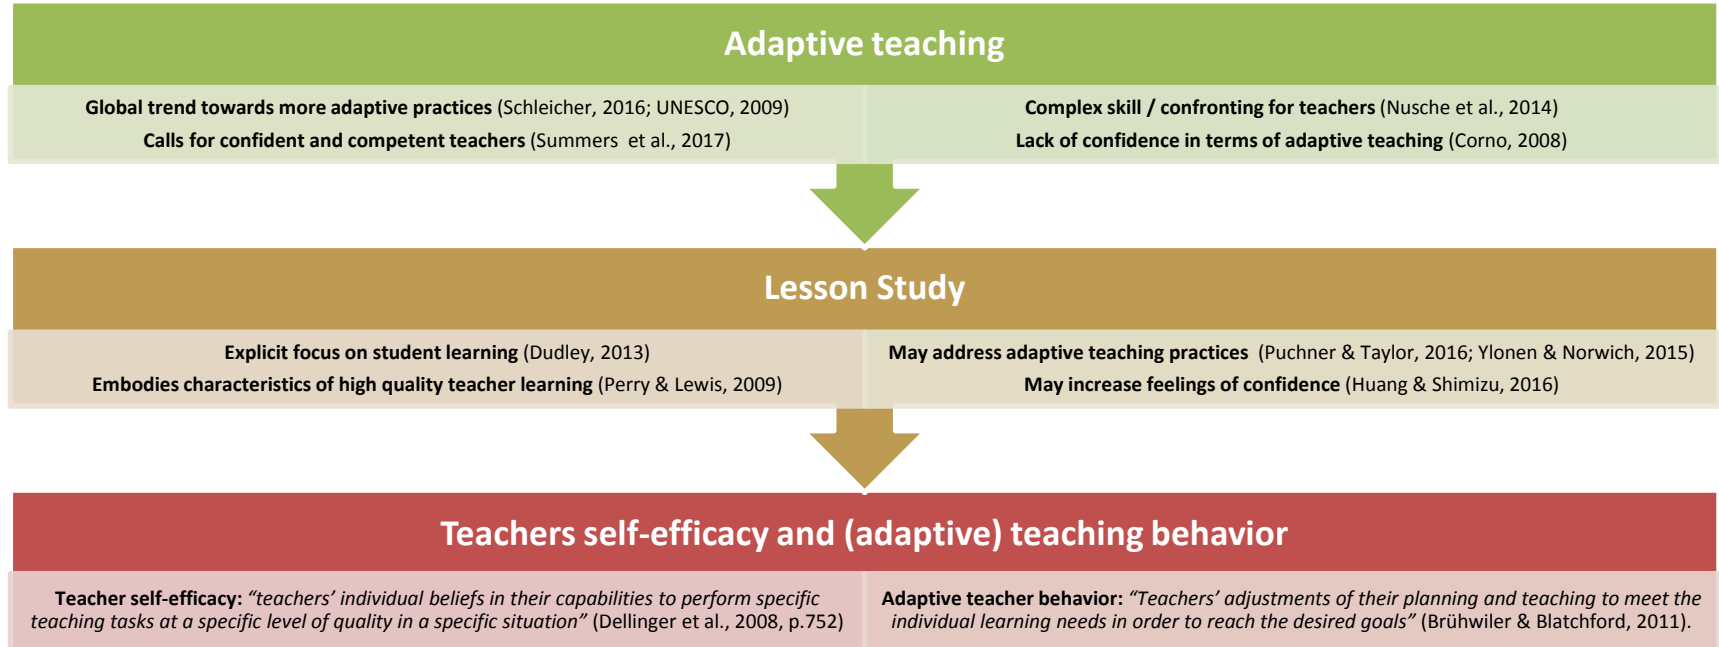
Adaptive teaching

Global trend towards more adaptive practices (Schleicher, 2016; UNESCO, 2009)
Calls for confident and competent teachers (Summers et al., 2017)

Complex skill / confronting for teachers (Nusche et al., 2014)
Lack of confidence in terms of adaptive teaching (Corno, 2008)

Lesson Study

Explicit focus on student learning (Dudley, 2013)
Embodies characteristics of high quality teacher learning (Perry & Lewis, 2009)

May address adaptive teaching practices (Puchner & Taylor, 2016; Ylonen & Norwich, 2015)
May increase feelings of confidence (Huang & Shimizu, 2016)

Teachers self-efficacy and (adaptive) teaching behavior

Teacher self-efficacy: "teachers' individual beliefs in their capabilities to perform specific teaching tasks at a specific level of quality in a specific situation" (Dellinger et al., 2008, p.752)

Adaptive teacher behavior: "Teachers' adjustments of their planning and teaching to meet the individual learning needs in order to reach the desired goals" (Brühwiler & Blatchford, 2011).